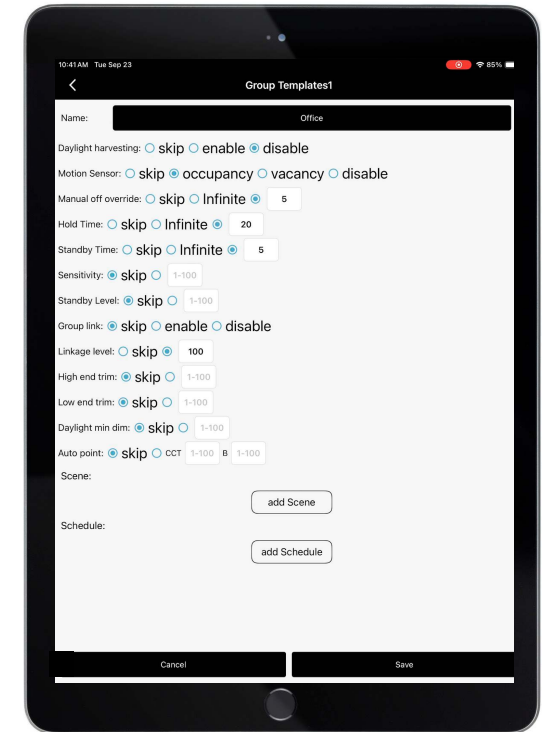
10:41 AM Tue Sep 23

85%

Group Templates1

Name: Office

Daylight harvesting: skip enable disable

Motion Sensor: skip occupancy vacancy disable

Manual off override: skip Infinite 5

Hold Time: skip Infinite 20

Standby Time: skip Infinite 5

Sensitivity: skip 1-100

Standby Level: skip 1-100

Group link: skip enable disable

Linkage level: skip 100

High end trim: skip 1-100

Low end trim: skip 1-100

Daylight min dim: skip 1-100

Auto point: skip CCT 1-100 B 1-100

Scene:

add Scene

Schedule:

add Schedule

Cancel

Save